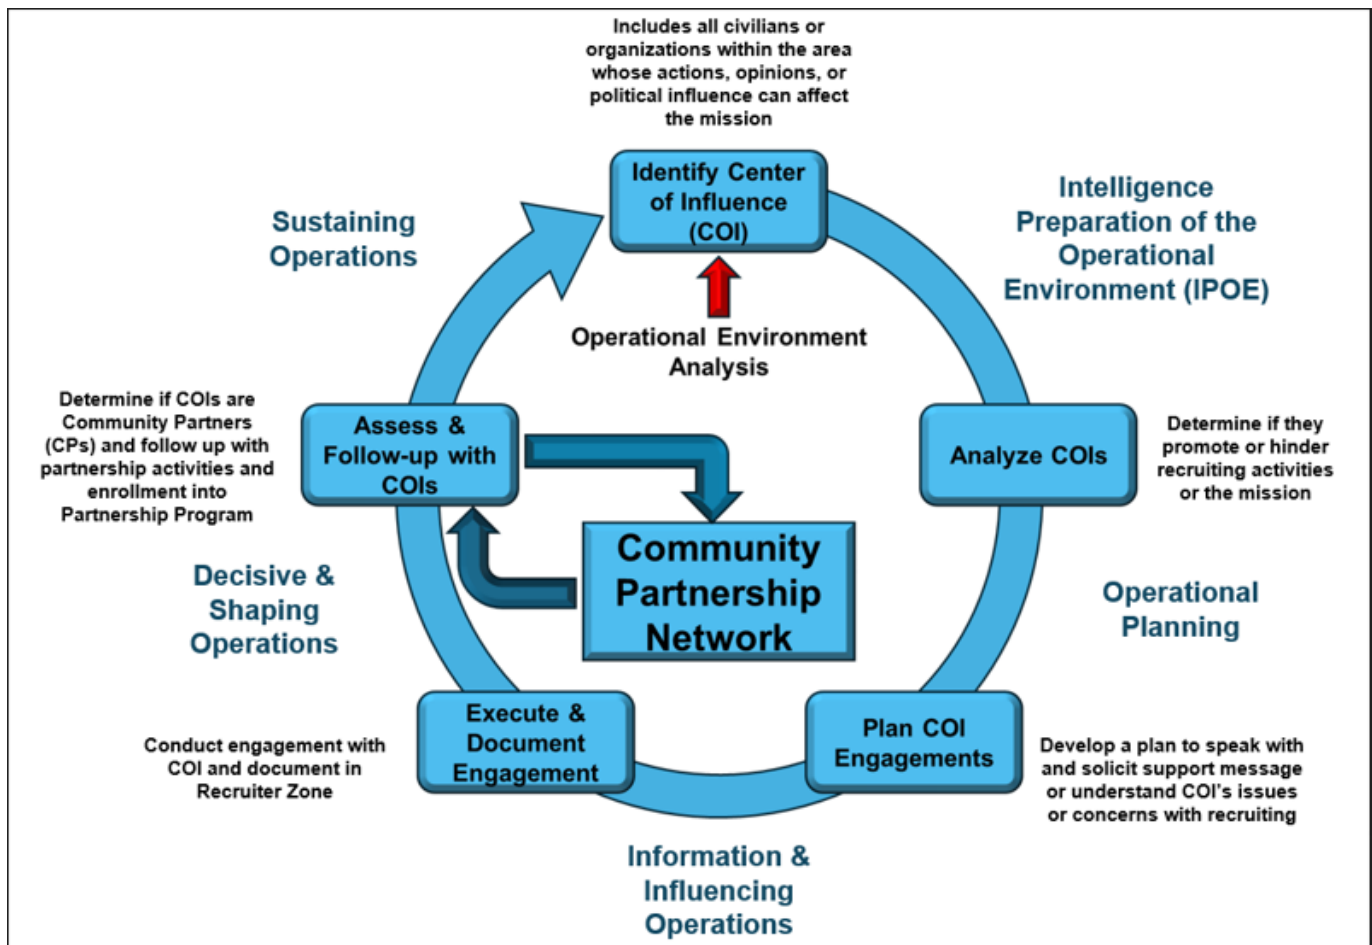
Includes all civilians or organizations within the area whose actions, opinions, or political influence can affect the mission

Identify Center of Influence (COI)

Sustaining Operations

Intelligence Preparation of the Operational Environment (IPOE)

Operational Environment Analysis

Determine if COIs are Community Partners (CPs) and follow up with partnership activities and enrollment into Partnership Program

Assess & Follow-up with COIs

Analyze COIs

Determine if they promote or hinder recruiting activities or the mission

Community Partnership Network

Decisive & Shaping Operations

Operational Planning

Execute & Document Engagement

Plan COI Engagements

Conduct engagement with COI and document in Recruiter Zone

Develop a plan to speak with and solicit support message or understand COI's issues or concerns with recruiting

Information & Influencing Operations